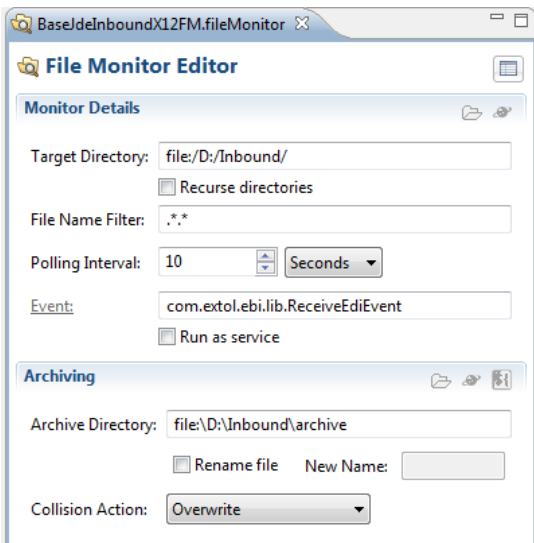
BaseJdeInboundX12FM.fileMonitor ☒

File Monitor Editor

Monitor Details

Target Directory: file:/D:/Inbound/

Recurse directories

File Name Filter: .*.*

Polling Interval: 10 Seconds

Event: com.extol.ebi.lib.ReceiveEdiEvent

Run as service

Archiving

Archive Directory: file:\D:\Inbound\archive

Rename file New Name:

Collision Action: Overwrite